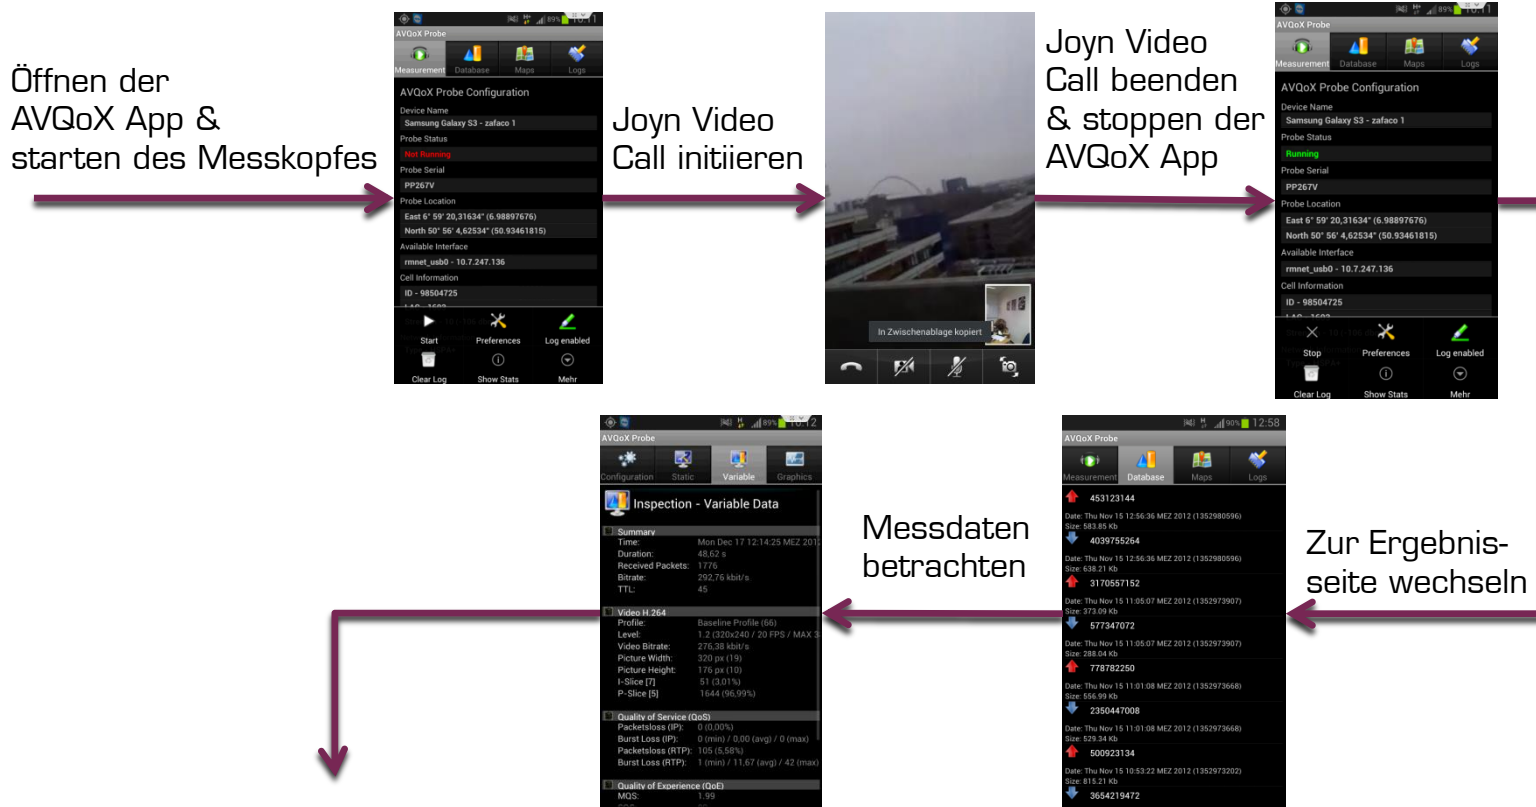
Öffnen der AVQoX App & starten des Messkopfes

AVQoX Probe
Measurement Database Maps Logs
AVQoX Probe Configuration
Device Name
Samsung Galaxy S3 - zafaco 1
Probe Status
Not Running
Probe Serial
PP267V
Probe Location
East 6° 59' 20,31634" (6.98897676)
North 50° 56' 4,62534" (50.93461815)
Available Interface
rmnet_usb0 - 10.7.247.136
Cell Information
ID - 98504725
Start Preferences Log enabled
Clear Log Show Stats Mehr

Joyn Video Call initiieren

In Zwischenablage kopiert

Joyn Video Call beenden & stoppen der AVQoX App

AVQoX Probe
Measurement Database Maps Logs
AVQoX Probe Configuration
Device Name
Samsung Galaxy S3 - zafaco 1
Probe Status
Running
Probe Serial
PP267V
Probe Location
East 6° 59' 20,31634" (6.98897676)
North 50° 56' 4,62534" (50.93461815)
Available Interface
rmnet_usb0 - 10.7.247.136
Cell Information
ID - 98504725
Stop Preferences Log enabled
Clear Log Show Stats Mehr

Zur Ergebnisseite wechseln

AVQoX Probe
12:58
Measurement Database Maps Logs
453123144
Date: Thu Nov 15 12:56:36 MEZ 2012 (1352980596)
Size: 583.85 Kb
4039755264
Date: Thu Nov 15 12:56:36 MEZ 2012 (1352980596)
Size: 638.21 Kb
3170557152
Date: Thu Nov 15 11:05:07 MEZ 2012 (1352973907)
Size: 373.09 Kb
577347072
Date: Thu Nov 15 11:05:07 MEZ 2012 (1352973907)
Size: 288.04 Kb
778782250
Date: Thu Nov 15 11:01:08 MEZ 2012 (1352973668)
Size: 556.99 Kb
2350447008
Date: Thu Nov 15 11:01:08 MEZ 2012 (1352973668)
Size: 529.34 Kb
500923134
Date: Thu Nov 15 10:53:22 MEZ 2012 (1352973202)
Size: 815.21 Kb
3654219472

Messdaten betrachten

AVQoX Probe
Configuration Static Variable Graphics
Inspection - Variable Data
Summary
Time: Mon Dec 17 12:14:25 MEZ 201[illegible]
Duration: 48,62 s
Received Packets: 1776
Bitrate: 292,76 kbit/s
TTL: 45
Video H.264
Profile: Baseline Profile (66)
Level: 1.2 (320x240 / 20 FPS / MAX 3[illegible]
Video Bitrate: 276,38 kbit/s
Picture Width: 320 px (19)
Picture Height: 176 px (10)
I-Slice [7] 51 (3,01%)
P-Slice [5] 1644 (96,99%)
Quality of Service (QoS)
Packetsloss (IP): 0 (0,00%)
Burst Loss (IP): 0 (min) / 0,00 (avg) / 0 (max)
Packetsloss (RTP): 105 (5,58%)
Burst Loss (RTP): 1 (min) / 11,67 (avg) / 42 (max)
Quality of Experience (QoE)
MOS: 1.99